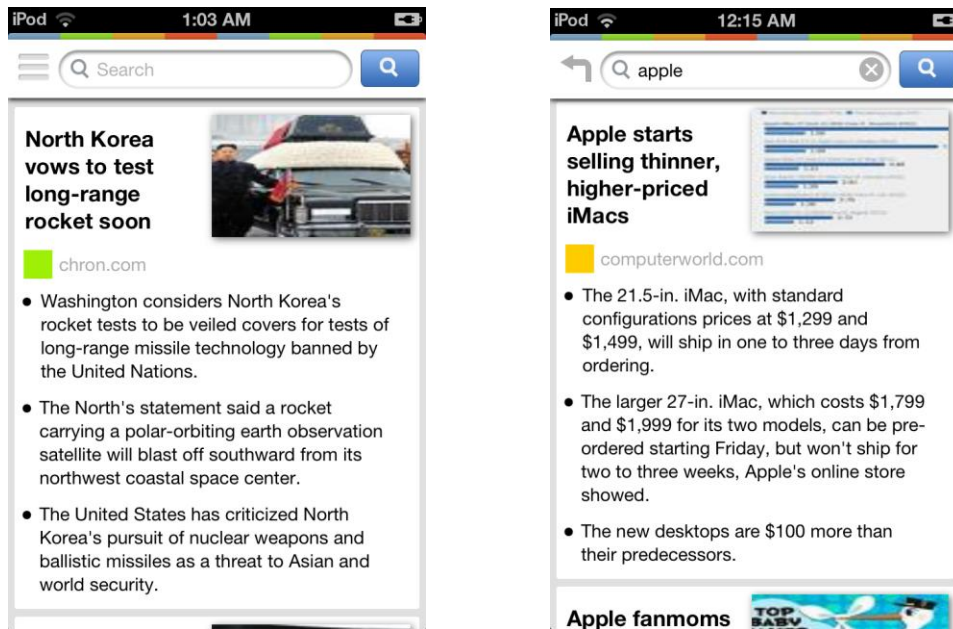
iPod 1:03 AM

Search

North Korea vows to test long-range rocket soon

chron.com

• Washington considers North Korea's rocket tests to be veiled covers for tests of long-range missile technology banned by the United Nations.

• The North's statement said a rocket carrying a polar-orbiting earth observation satellite will blast off southward from its northwest coastal space center.

• The United States has criticized North Korea's pursuit of nuclear weapons and ballistic missiles as a threat to Asian and world security.

iPod 12:15 AM

apple

Apple starts selling thinner, higher-priced iMacs

computerworld.com

• The 21.5-in. iMac, with standard configurations prices at $1,299 and $1,499, will ship in one to three days from ordering.

• The larger 27-in. iMac, which costs $1,799 and $1,999 for its two models, can be preordered starting Friday, but won't ship for two to three weeks, Apple's online store showed.

• The new desktops are $100 more than their predecessors.

Apple fanmoms

TOP BABY